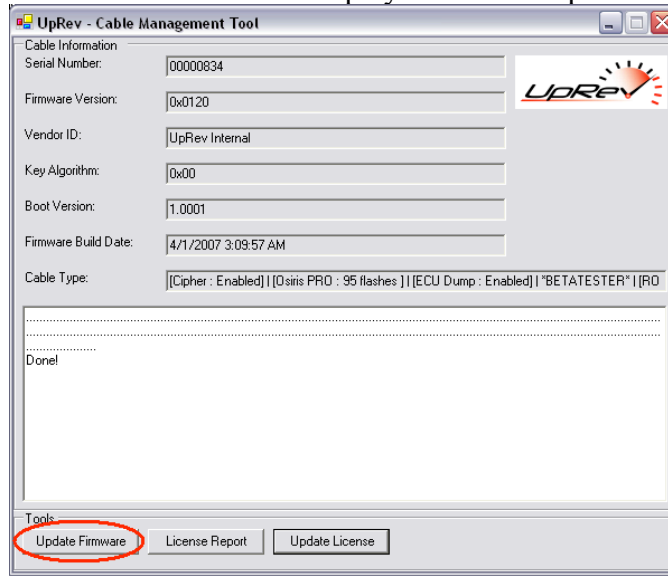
UpRev - Cable Management Tool

Cable Information

Serial Number: 00000834

Firmware Version: 0x0120

Vendor ID: UpRev Internal

Key Algorithm: 0x00

Boot Version: 1.0001

Firmware Build Date: 4/1/2007 3:09:57 AM

Cable Type: [Cipher : Enabled] | [Osiris PRO : 95 flashes ] | [ECU Dump : Enabled] | *BETATESTER* | [RO

UpRev

...................................................................................................................................................................................................
...................................................................................................................................................................................................
....................
Done!

Tools

Update Firmware

License Report

Update License